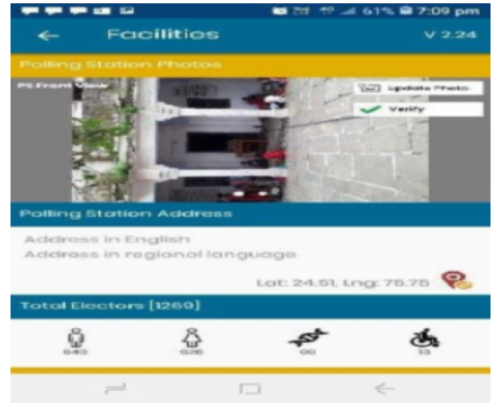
61% 7:09 pm

Facilities V 2.24

Polling Station Photos

PS Front View

Update Photo

Verify

Polling Station Address

Address in English

Address in regional language

Lat: 24.51, Lng: 75.75

Total Electors [1269]

643 626 00 13